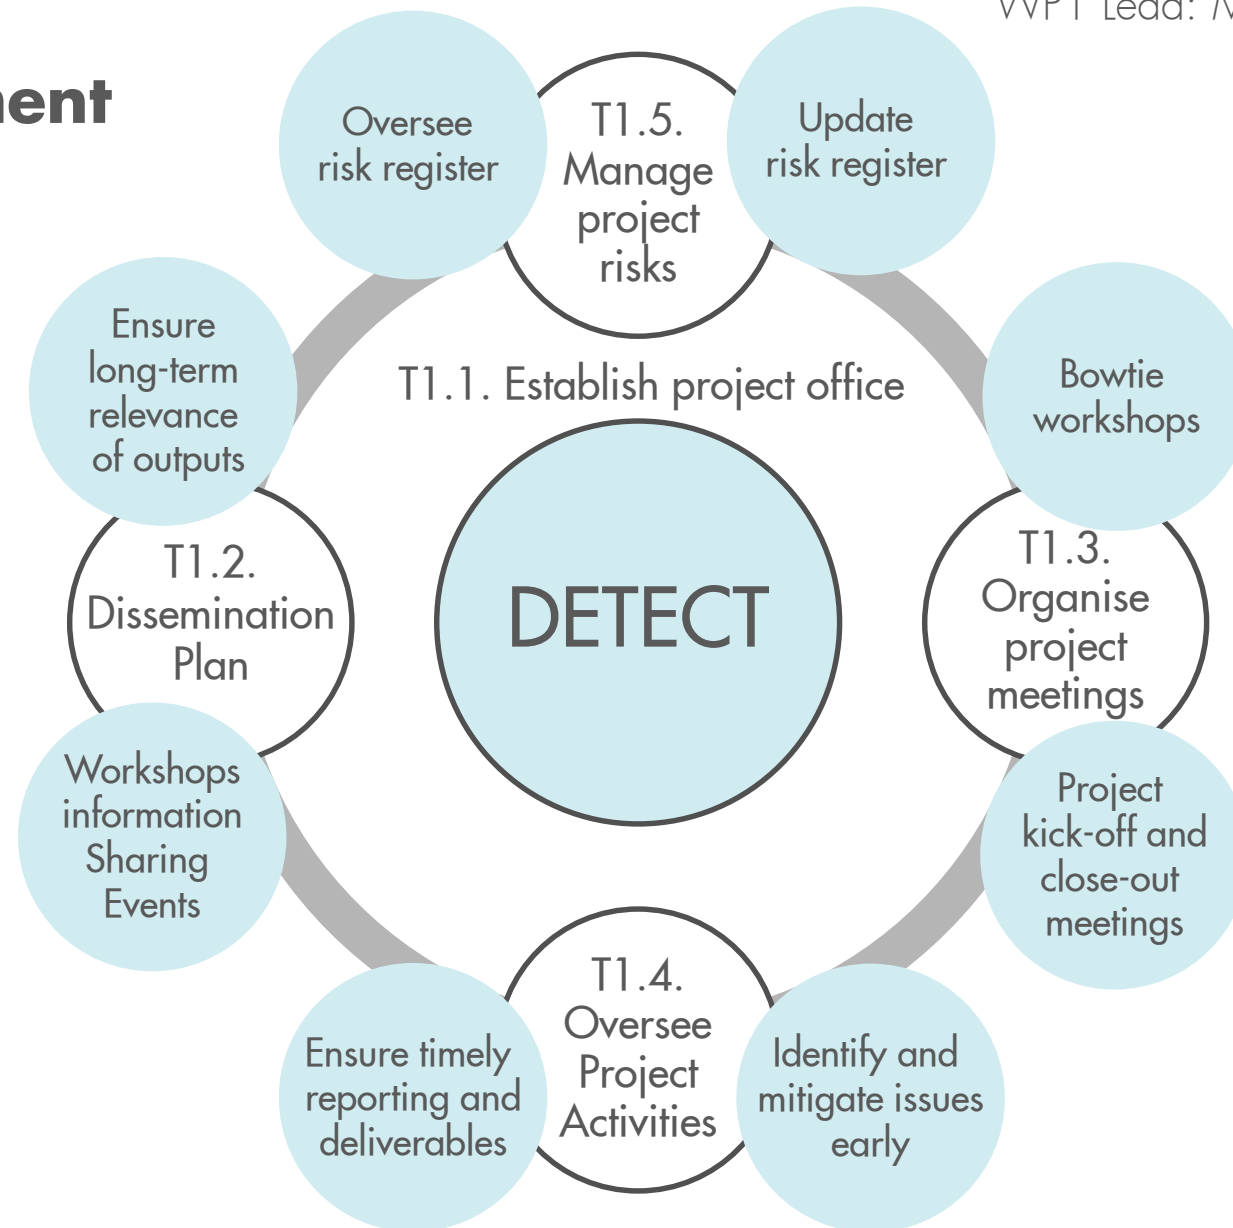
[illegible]ent

WP1 Lead: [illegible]

Oversee risk register

T1.5. Manage project risks

Update risk register

Ensure long-term relevance of outputs

T1.1. Establish project office

Bowtie workshops

T1.2. Dissemination Plan

DETECT

T1.3. Organise project meetings

Workshops information Sharing Events

Project kick-off and close-out meetings

T1.4. Oversee Project Activities

Ensure timely reporting and deliverables

Identify and mitigate issues early